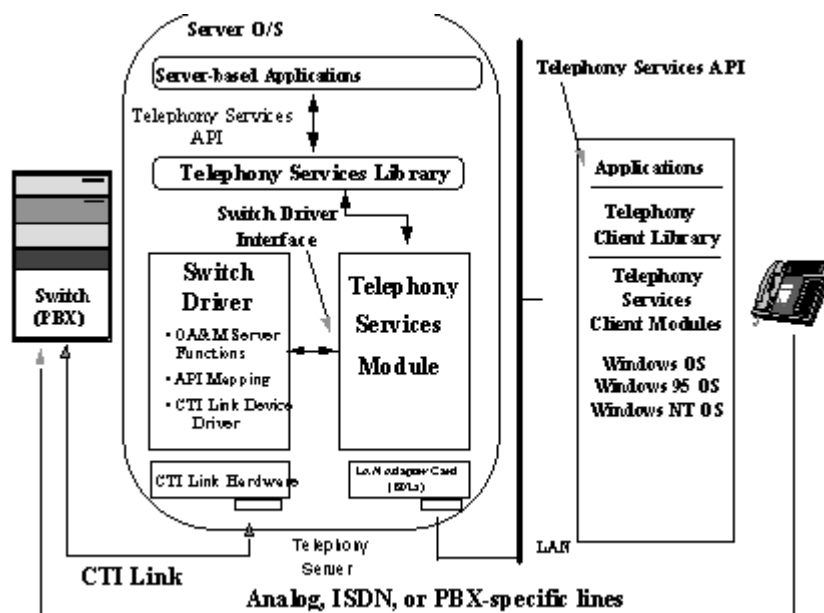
Server O/S

Server-based Applications

Telephony Services API

Telephony Services Library

Switch Driver Interface

Switch Driver

• OA&M Server Functions

• API Mapping

• CTI Link Device Driver

Telephony Services Module

CTI Link Hardware

LAN Adapter Card (ODIs)

Telephony Server

Switch (PBX)

CTI Link

Telephony Services API

Applications

Telephony Client Library

Telephony Services Client Modules

Windows OS
Windows 95 OS
Windows NT OS

LAN

Analog, ISDN, or PBX-specific lines